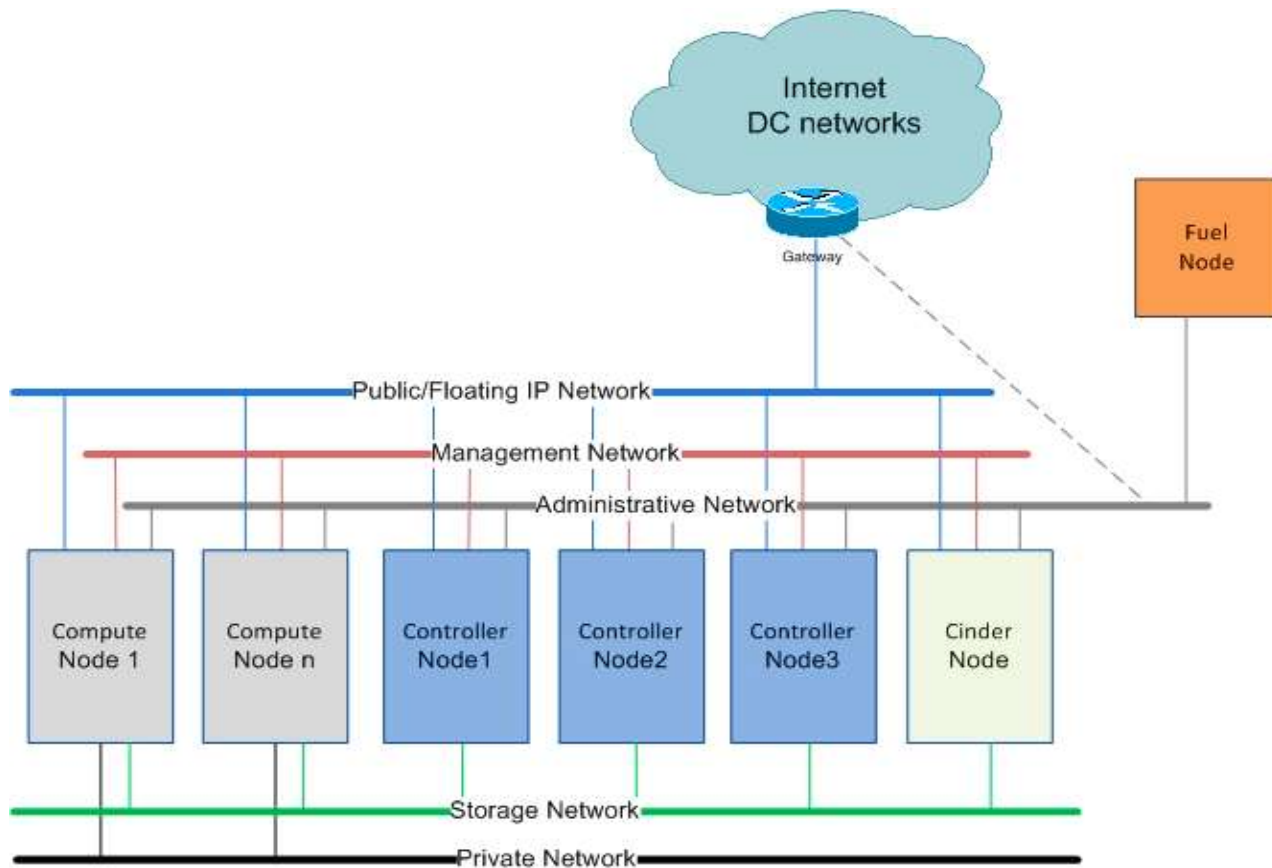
Internet
DC networks

Gateway

Fuel Node

Public/Floating IP Network

Management Network

Administrative Network

Compute Node 1

Compute Node n

Controller Node1

Controller Node2

Controller Node3

Cinder Node

Storage Network

Private Network